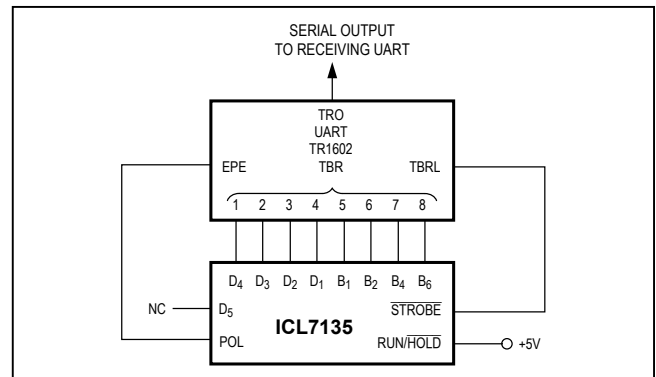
SERIAL OUTPUT
TO RECEIVING UART

TRO
UART
TR1602
TBR

EPE

TBRL

1 2 3 4 5 6 7 8

$D_4$ $D_3$ $D_2$ $D_1$ $B_1$ $B_2$ $B_4$ $B_6$

NC

$D_5$

$\overline{STROBE}$

ICL7135

POL

RUN/$\overline{HOLD}$

+5V